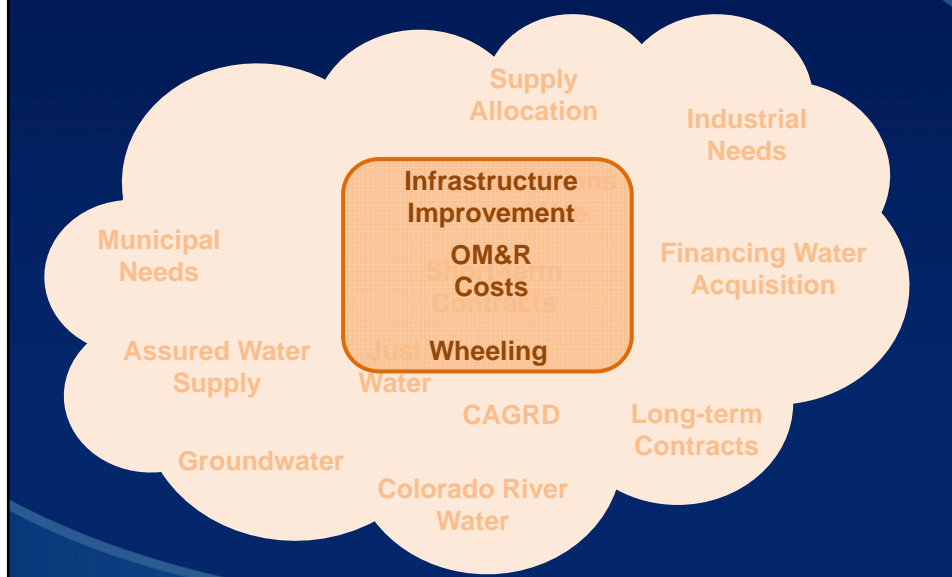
Supply Allocation

Industrial Needs

Infrastructure Improvement

OM&R Costs

Wheeling

Municipal Needs

Financing Water Acquisition

Assured Water Supply

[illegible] Water

CAGRD

Long-term Contracts

Groundwater

Colorado River Water